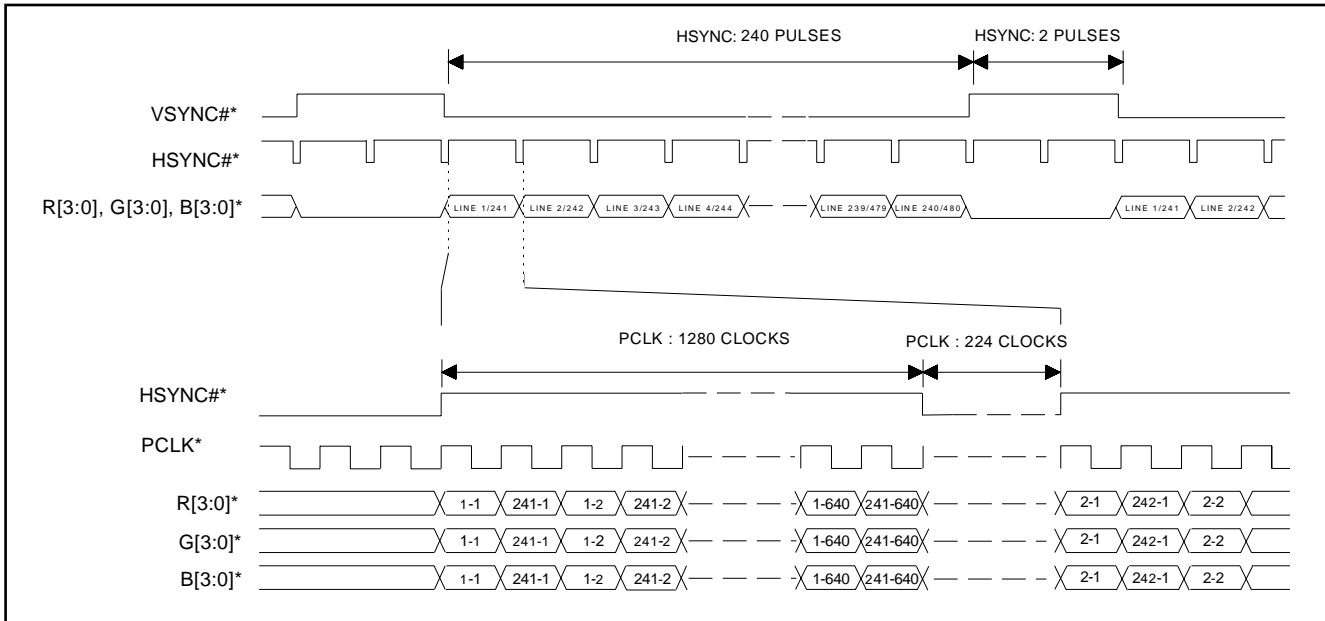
HSYNC: 240 PULSES

HSYNC: 2 PULSES

VSYNC#*

HSYNC#*

R[3:0], G[3:0], B[3:0]*

LINE 1/241 LINE 2/242 LINE 3/243 LINE 4/244 LINE 239/479 LINE 240/480 LINE 1/241 LINE 2/242

PCLK : 1280 CLOCKS

PCLK : 224 CLOCKS

HSYNC#*

PCLK*

R[3:0]* 1-1 241-1 1-2 241-2 1-640 241-640 2-1 242-1 2-2

G[3:0]* 1-1 241-1 1-2 241-2 1-640 241-640 2-1 242-1 2-2

B[3:0]* 1-1 241-1 1-2 241-2 1-640 241-640 2-1 242-1 2-2